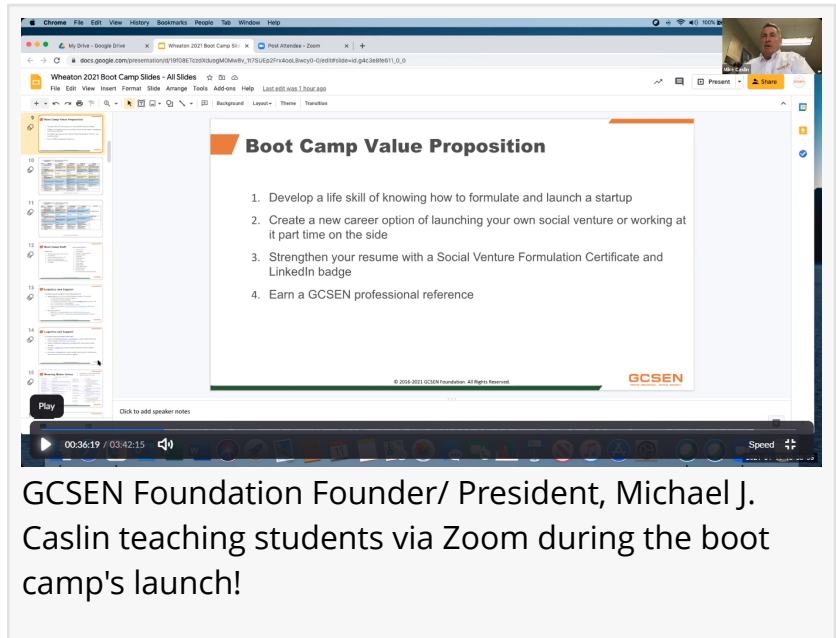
Chrome File Edit View History Bookmarks People Tab Window Help

My Drive - Google Drive
Wheaton 2021 Boot Camp Slid
Post Attendee - Zoom

docs.google.com/presentation/d/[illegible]

Wheaton 2021 Boot Camp Slides - All Slides
File Edit View Insert Format Slide Arrange Tools Add-ons Help Last edit was 1 hour ago

Present Share

Background Layout Theme Transition

Boot Camp Value Proposition

1. Develop a life skill of knowing how to formulate and launch a startup
2. Create a new career option of launching your own social venture or working at it part time on the side
3. Strengthen your resume with a Social Venture Formulation Certificate and LinkedIn badge
4. Earn a GCSEN professional reference

© 2016-2021 GCSEN Foundation. All Rights Reserved.

GCSEN

Click to add speaker notes

Play

00:36:19 / 03:42:15

Speed

GCSEN Foundation Founder/ President, Michael J. Caslin teaching students via Zoom during the boot camp's launch!